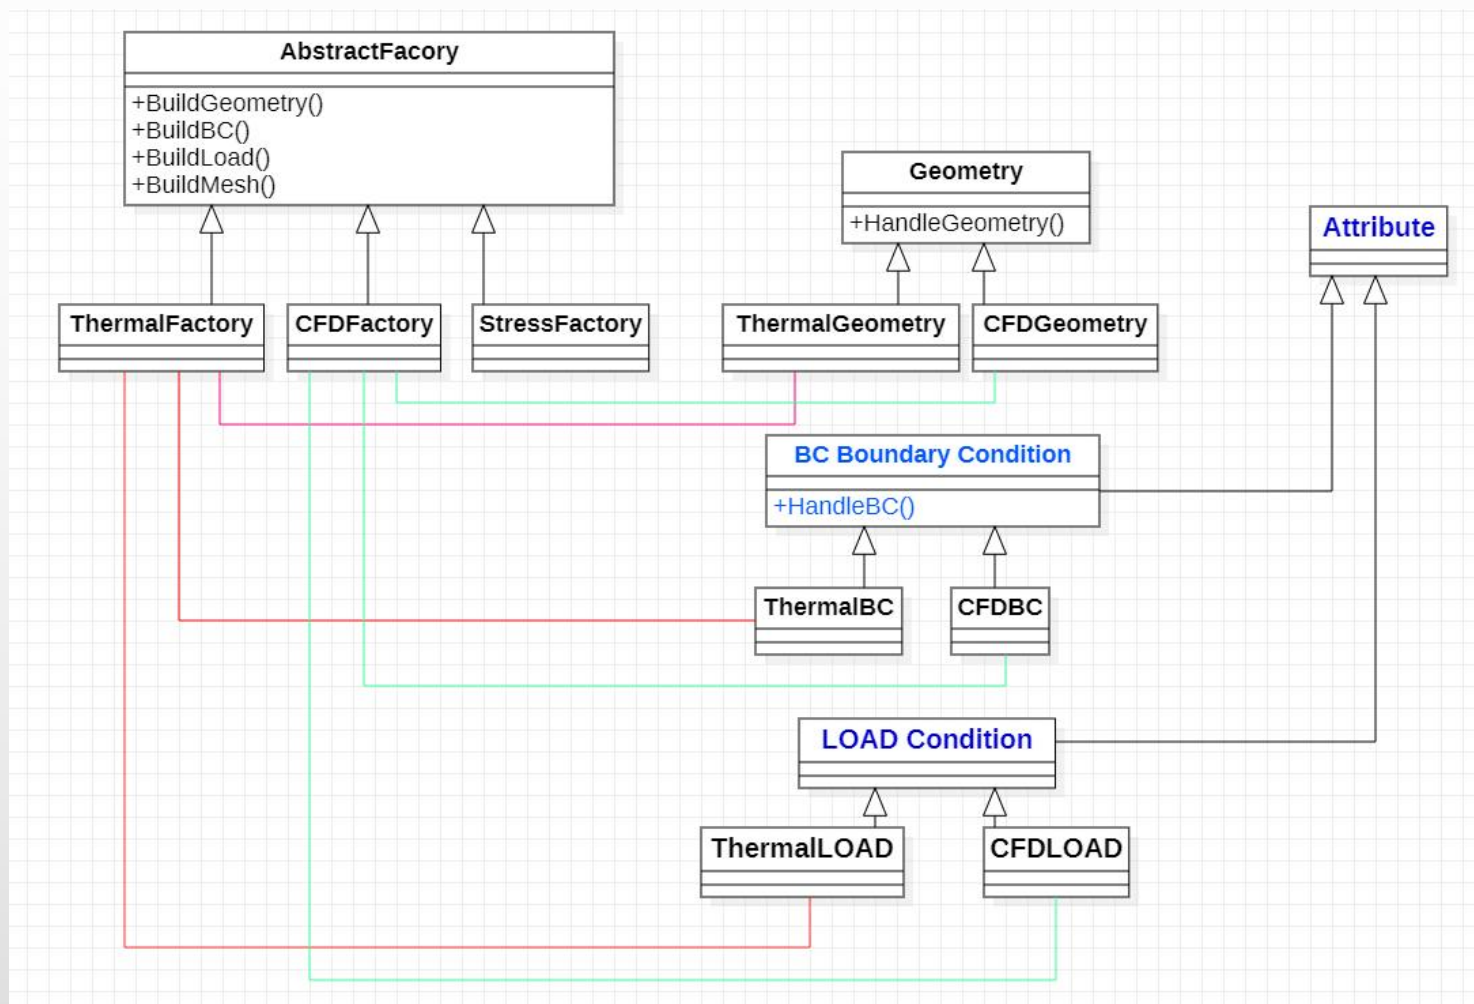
AbstractFacory

+BuildGeometry()
+BuildBC()
+BuildLoad()
+BuildMesh()

Geometry

+HandleGeometry()

Attribute

ThermalFactory

CFDFactory

StressFactory

ThermalGeometry

CFDGeometry

BC Boundary Condition

+HandleBC()

ThermalBC

CFDBC

LOAD Condition

ThermalLOAD

CFDLOAD